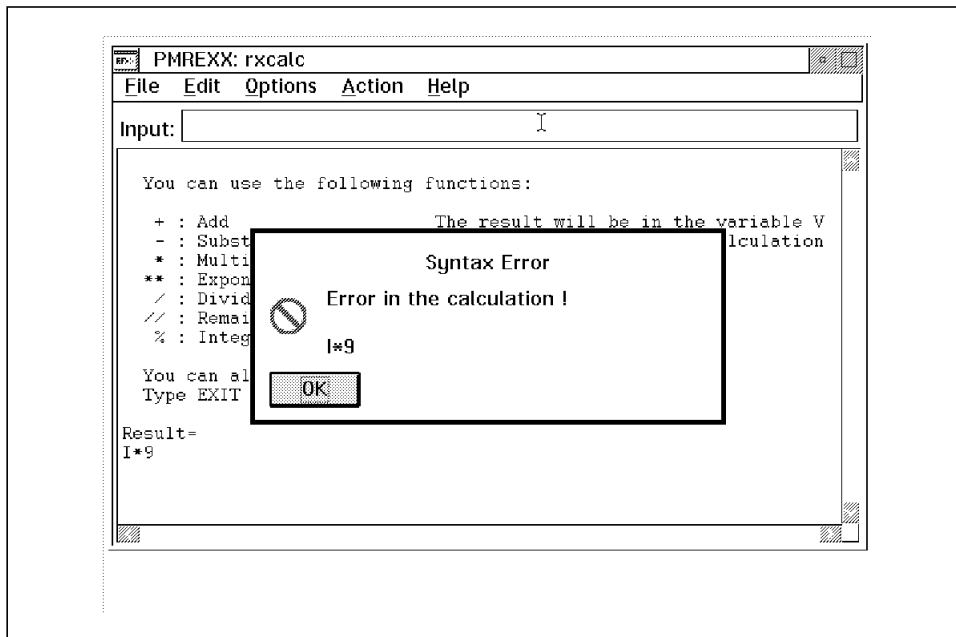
PMREXX: rxcalc
File Edit Options Action Help
Input:

You can use the following functions:

+ : Add The result will be in the variable V
- : Subst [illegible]lculation
* : Multi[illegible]
** : Expon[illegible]
/ : Divid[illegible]
// : Remai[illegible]
% : Integ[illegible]

You can al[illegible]
Type EXIT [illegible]

Result=
I*9

Syntax Error
Error in the calculation !
I*9
OK